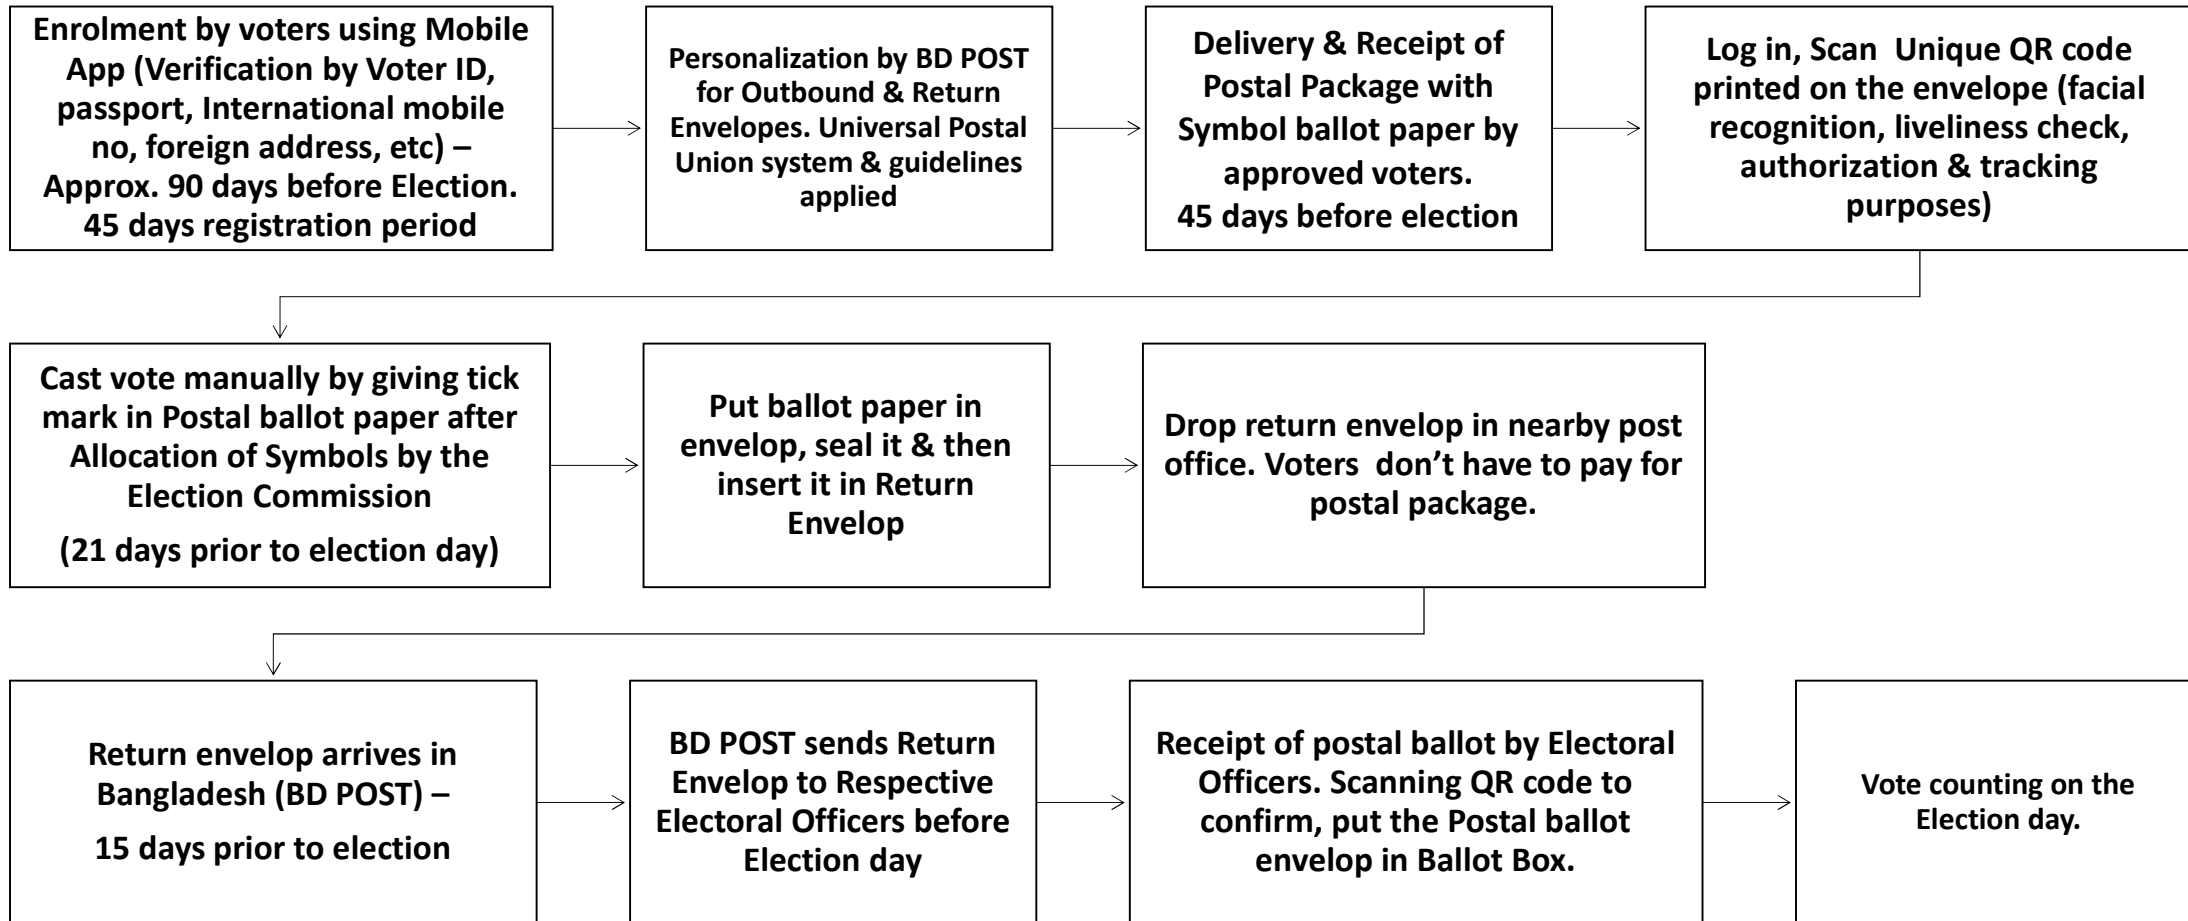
Enrolment by voters using Mobile App (Verification by Voter ID, passport, International mobile no, foreign address, etc) – Approx. 90 days before Election. 45 days registration period

Personalization by BD POST for Outbound & Return Envelopes. Universal Postal Union system & guidelines applied

Delivery & Receipt of Postal Package with Symbol ballot paper by approved voters.
45 days before election

Log in, Scan Unique QR code printed on the envelope (facial recognition, liveliness check, authorization & tracking purposes)

Cast vote manually by giving tick mark in Postal ballot paper after Allocation of Symbols by the Election Commission
(21 days prior to election day)

Put ballot paper in envelop, seal it & then insert it in Return Envelop

Drop return envelop in nearby post office. Voters don't have to pay for postal package.

Return envelop arrives in Bangladesh (BD POST) –
15 days prior to election

BD POST sends Return Envelop to Respective Electoral Officers before Election day

Receipt of postal ballot by Electoral Officers. Scanning QR code to confirm, put the Postal ballot envelop in Ballot Box.

Vote counting on the Election day.